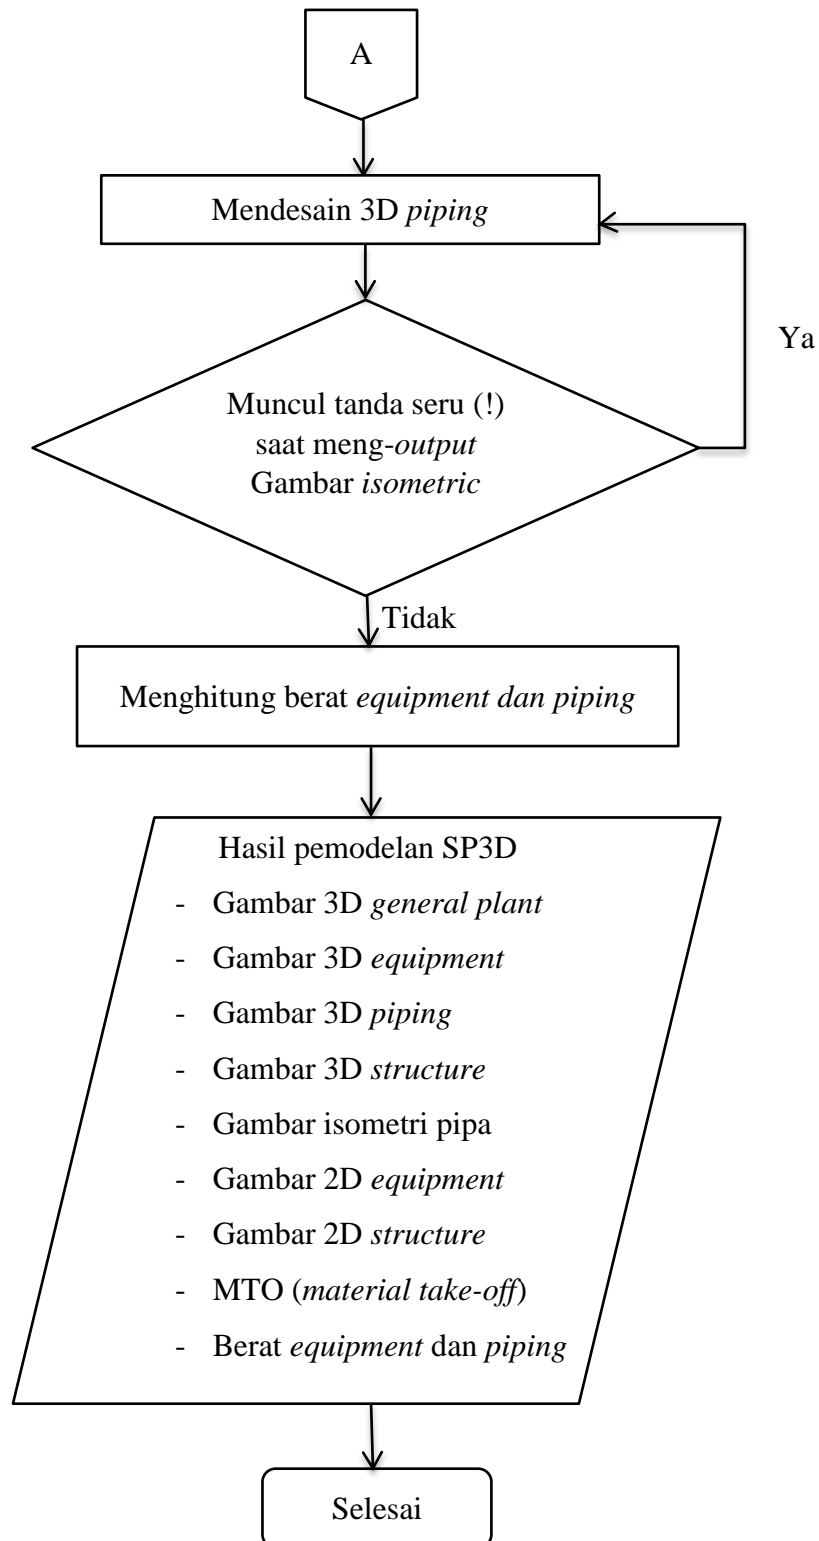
A

Mendesain 3D piping

Ya

Muncul tanda seru (!) saat meng-output Gambar isometric

Tidak

Menghitung berat equipment dan piping

Hasil pemodelan SP3D
- Gambar 3D general plant
- Gambar 3D equipment
- Gambar 3D piping
- Gambar 3D structure
- Gambar isometri pipa
- Gambar 2D equipment
- Gambar 2D structure
- MTO (material take-off)
- Berat equipment dan piping

Selesai